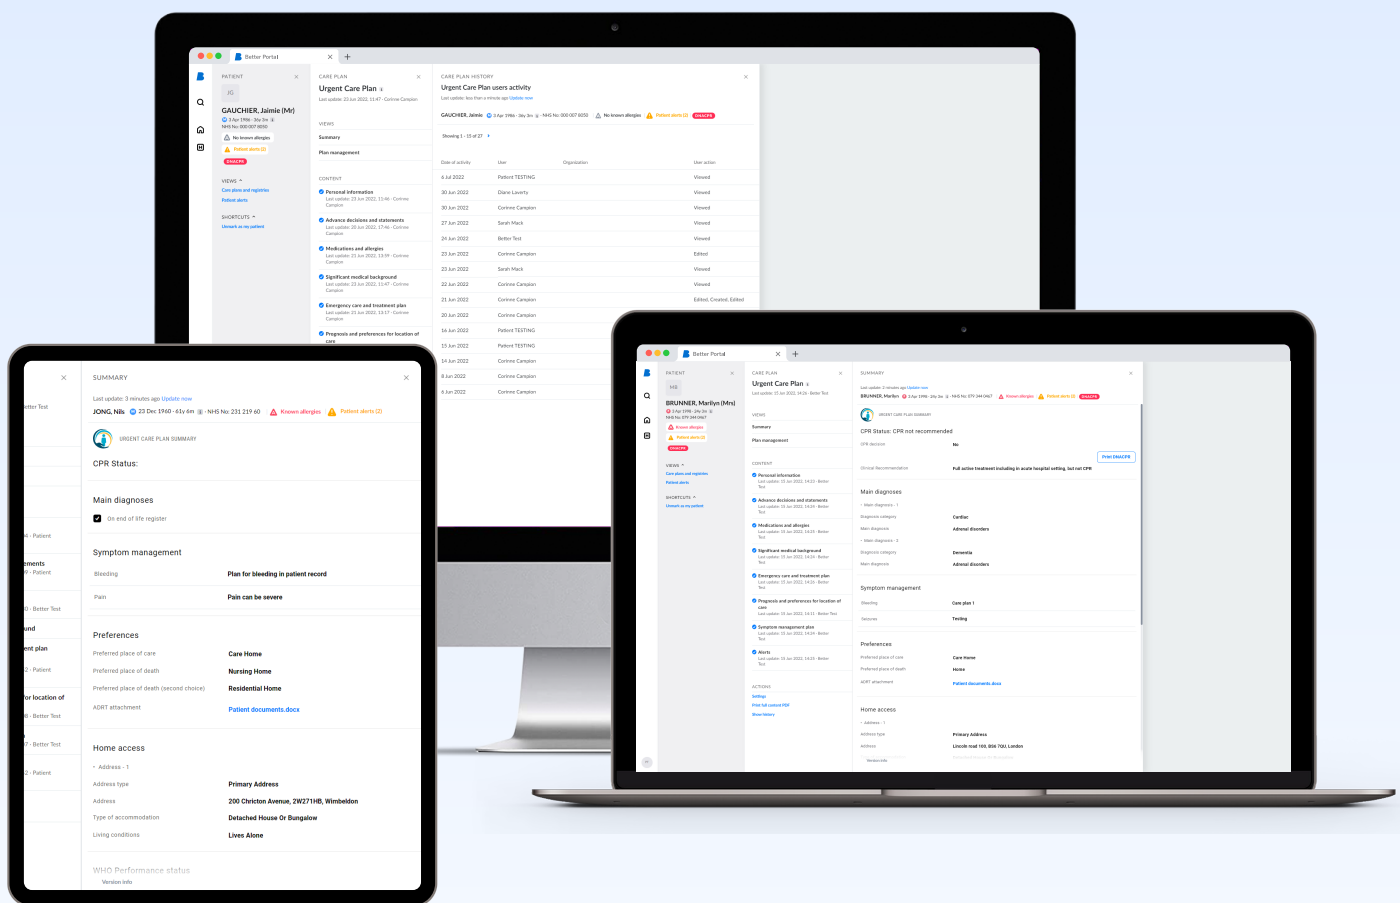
Better Portal

PATIENT

JG

GAUCHIER, Jaimie (Mr)

3 Apr 1996 · 26y 3m

NHS No: 000 007 8050

No known allergies

Patient alerts (2)

DNACPR

VIEWS

Care plans and registries

Patient alerts

SHORTCUTS

Unmark as my patient

CARE PLAN

Urgent Care Plan

Last update: 23 Jun 2022, 11:47 · Corinne Campion

VIEWS

Summary

Plan management

CONTENT

Personal information

Last update: 23 Jun 2022, 11:46 · Corinne Campion

Advance decisions and statements

Last update: 20 Jun 2022, 17:46 · Corinne Campion

Medications and allergies

Last update: 21 Jun 2022, 13:59 · Corinne Campion

Significant medical background

Last update: 23 Jun 2022, 11:47 · Corinne Campion

Emergency care and treatment plan

Last update: 23 Jun 2022, 13:17 · Corinne Campion

Prognosis and preferences for location of care

CARE PLAN HISTORY

Urgent Care Plan users activity

Last update: less than a minute ago Update now

GAUCHIER, Jaimie 3 Apr 1996 · 26y 3m · NHS No: 000 007 8050 No known allergies Patient alerts (2) DNACPR

Showing 1 - 15 of 27

| Date of activity | User | Organization | User action |
|---|---|---|---|
| 6 Jul 2022 | Patient TESTING | | Viewed |
| 30 Jun 2022 | Diane Laverty | | Viewed |
| 30 Jun 2022 | Corinne Campion | | Viewed |
| 27 Jun 2022 | Sarah Mack | | Viewed |
| 24 Jun 2022 | Better Test | | Viewed |
| 23 Jun 2022 | Corinne Campion | | Edited |
| 23 Jun 2022 | Sarah Mack | | Viewed |
| 22 Jun 2022 | Corinne Campion | | Viewed |
| 21 Jun 2022 | Corinne Campion | | Edited, Created, Edited |
| 20 Jun 2022 | Corinne Campion | | |
| 16 Jun 2022 | Patient TESTING | | |
| 13 Jun 2022 | Patient TESTING | | |
| 14 Jun 2022 | Corinne Campion | | |
| 8 Jun 2022 | Corinne Campion | | |
| 6 Jun 2022 | Corinne Campion | | |

etter Test

4 · Patient

ements

9 · Patient

0 · Better Test

und

ent plan

2 · Patient

for location of

8 · Better Test

7 · Better Test

2 · Patient

SUMMARY

Last update: 3 minutes ago Update now

JONG, Nils 23 Dec 1960 · 61y 4m · NHS No: 231 219 60 Known allergies Patient alerts (2)

URGENT CARE PLAN SUMMARY

CPR Status:

Main diagnoses

On end of life register

Symptom management

Bleeding | Plan for bleeding in patient record

Pain | Pain can be severe

Preferences

Preferred place of care | Care Home

Preferred place of death | Nursing Home

Preferred place of death (second choice) | Residential Home

ADRT attachment | Patient documents.docx

Home access

Address · 1

Address type | Primary Address

Address | 200 Chricton Avenue, 2W271HB, Wimbeldon

Type of accommodation | Detached House Or Bungalow

Living conditions | Lives Alone

WHO Performance status

Version info

Better Portal

PATIENT

MB

BRUNNER, Marilyn (Mrs)

2 Apr 1996 · 26y 3m

NHS No: 379 144 0967

Known allergies

Patient alerts (2)

DNACPR

VIEWS

Care plans and registries

Patient alerts

SHORTCUTS

Unmark as my patient

CARE PLAN

Urgent Care Plan

Last update: 15 Jun 2022, 14:26 · Better Test

VIEWS

Summary

Plan management

CONTENT

Personal information

Advance decisions and statements

Medications and allergies

Significant medical background

Emergency care and treatment plan

Prognosis and preferences for location of care

Symptom management plan

Alerts

ACTIONS

Settings

Print full content PDF

Show history

SUMMARY

Last update: 2 minutes ago Update now

BRUNNER, Marilyn 2 Apr 1996 · 26y 3m · NHS No: 379 144 0967 Known allergies Patient alerts (2) DNACPR

URGENT CARE PLAN SUMMARY

CPR Status: CPR not recommended

CPR decision | No

Print DNACPR

Clinical Recommendation | Full active treatment including in acute hospital setting, but not CPR

Main diagnoses

Main diagnoses · 1

Diagnosis category | Cardiac

Main diagnosis | Adrenal disorders

Main diagnoses · 2

Diagnosis category | Dementia

Main diagnosis | Adrenal disorders

Symptom management

Bleeding | Care plan 1

Seizures | Testing

Preferences

Preferred place of care | Care Home

Preferred place of death | Home

ADRT attachment | Patient documents.docx

Home access

Address · 1

Address type | Primary Address

Address | Lincoln road 100, 856 7QU, London

Keybox info | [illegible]